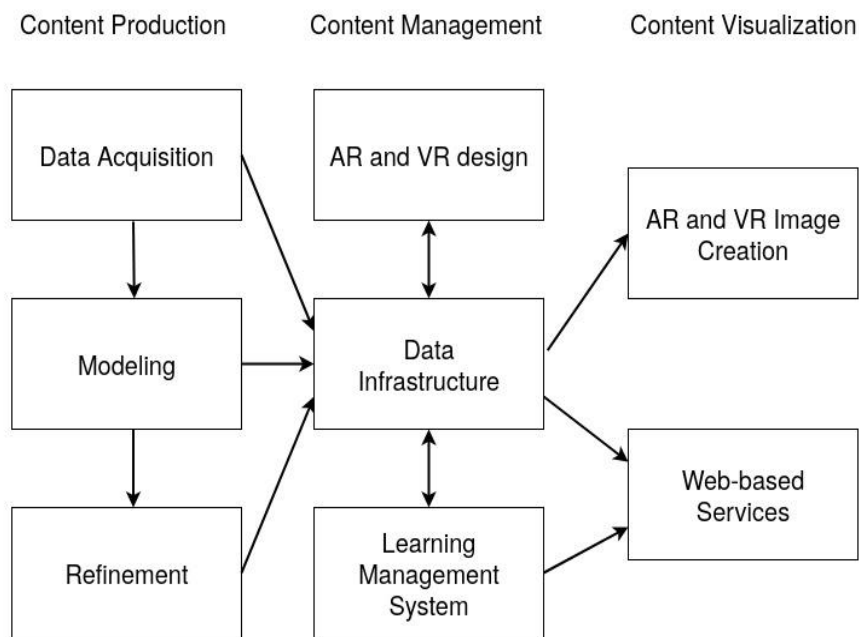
Content Production

Data Acquisition

Modeling

Refinement

Content Management

AR and VR design

Data Infrastructure

Learning Management System

Content Visualization

AR and VR Image Creation

Web-based Services